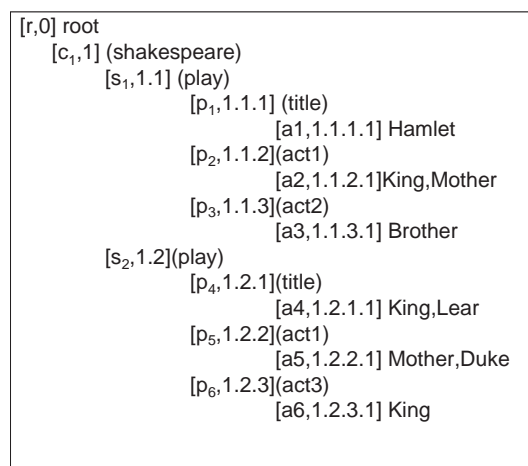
[r,0] root

[$c_1$,1] (shakespeare)

[$s_1$,1.1] (play)

[$p_1$,1.1.1] (title)

[a1,1.1.1.1] Hamlet

[$p_2$,1.1.2](act1)

[a2,1.1.2.1]King,Mother

[$p_3$,1.1.3](act2)

[a3,1.1.3.1] Brother

[$s_2$,1.2](play)

[$p_4$,1.2.1](title)

[a4,1.2.1.1] King,Lear

[$p_5$,1.2.2](act1)

[a5,1.2.2.1] Mother,Duke

[$p_6$,1.2.3](act3)

[a6,1.2.3.1] King